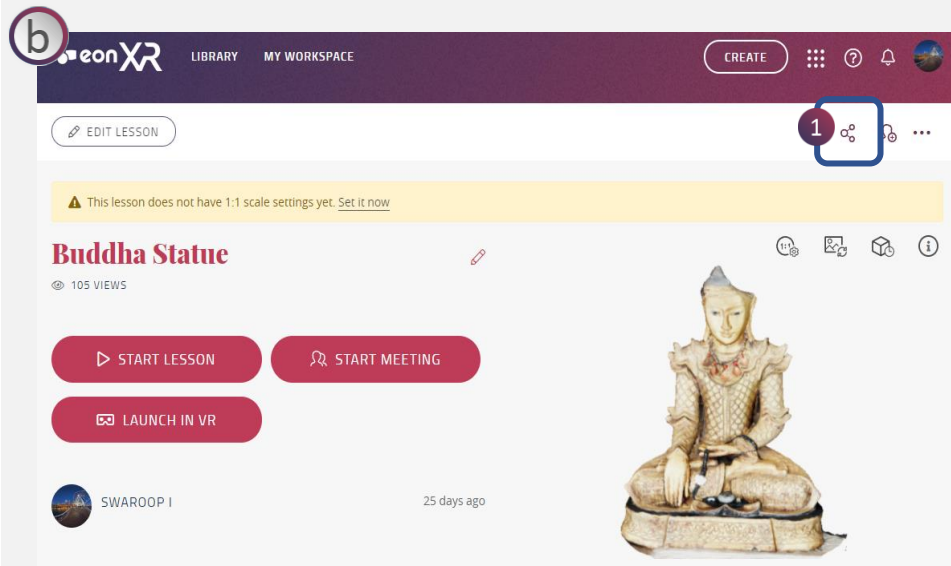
b

eonXR LIBRARY MY WORKSPACE CREATE

EDIT LESSON

1

This lesson does not have 1:1 scale settings yet. Set it now

Buddha Statue

105 VIEWS

START LESSON

START MEETING

LAUNCH IN VR

SWAROOP I

25 days ago